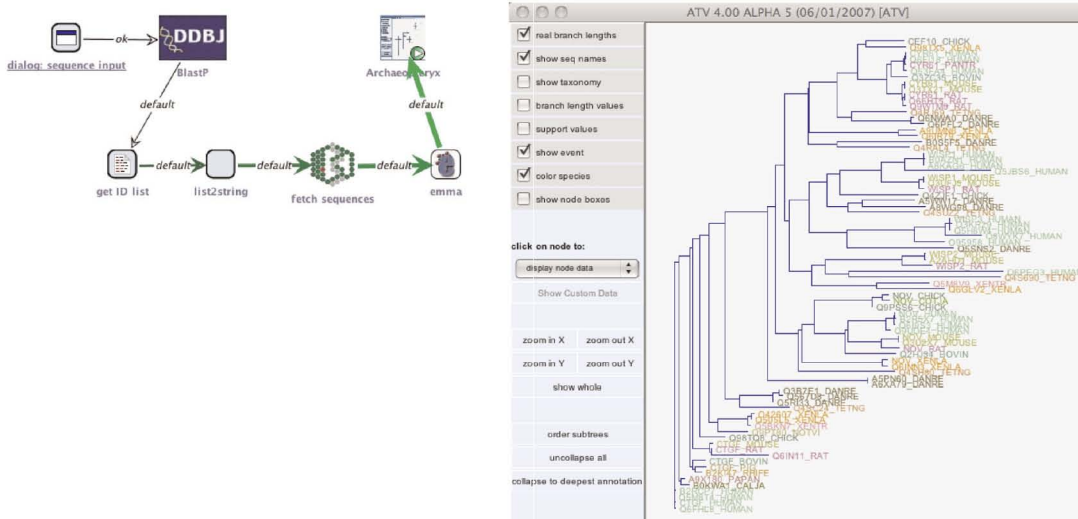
ok
DDBJ
dialog: sequence input
BlastP
default
Archaeopteryx
default
default
default
default
get ID list
list2string
fetch sequences
emma

ATV 4.00 ALPHA 5 (06/01/2007) [ATV]

real branch lengths
show seq names
show taxonomy
branch length values
support values
show event
color species
show node boxes

click on node to:
display node data
Show Custom Data
zoom in X
zoom out X
zoom in Y
zoom out Y
show whole
order subtrees
uncollapse all
collapse to deepest annotation

CEF10_CHICK
CYR61_PANTR
Q3ZC36_BOVIN
Q6NWA0_DANRE
B0S5F5_DANRE
Q5JBS6_HUMAN
WISP1_MOUSE
WISP1_RAT
A5WW12_DANRE
Q4SU32_TETNG
Q6SNS2_DANRE
WISP2_RAT
Q8BEG3_HUMAN
Q6SP90_TETNG
NOV_CHICK
Q9PS58_CHICK
NOV_RAT
Q2TU91_BOVIN
A5PN90_DANRE
A9X47_DANRE
Q3B7E1_DANRE
Q5RI33_DANRE
Q9S7Q6_CHICK
CTGF_RAT
Q6IN11_RAT
CTGF_BOVIN
A9X136_PAPAN
B0KWA1_CALJA
Q6FHC8_HUMAN